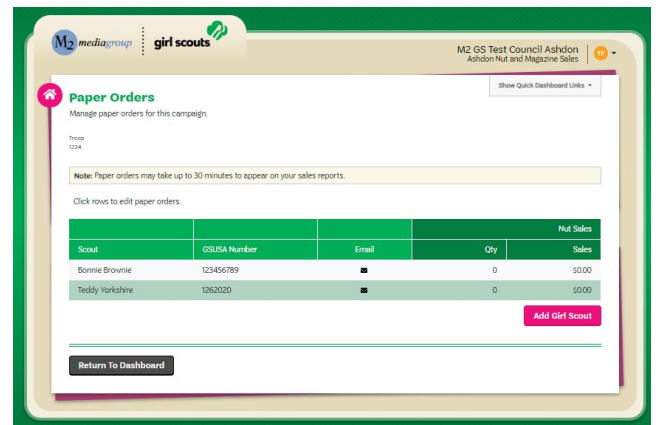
M2 mediagroup girl scouts

M2 GS Test Council Ashdon
Ashdon Nut and Magazine Sales

TP

Show Quick Dashboard Links

Paper Orders
Manage paper orders for this campaign.

Troop
1234

Note: Paper orders may take up to 30 minutes to appear on your sales reports.

Click rows to edit paper orders.

| | | | Nut Sales | |
|---|---|---|---|---|
| Scout | GSUSA Number | Email | Qty | Sales |
| Bonnie Brownie | 123456789 | | 0 | $0.00 |
| Teddy Yorkshire | 1262020 | | 0 | $0.00 |

Add Girl Scout

Return To Dashboard